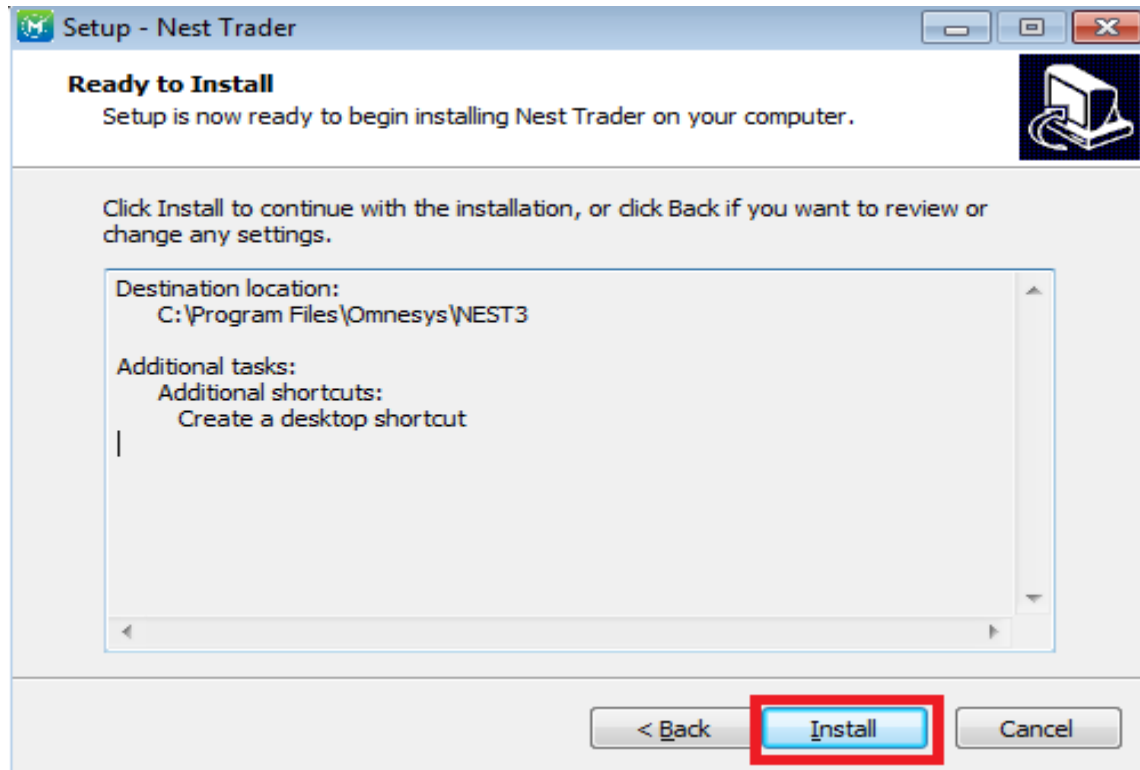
Setup - Nest Trader

Ready to Install
Setup is now ready to begin installing Nest Trader on your computer.

Click Install to continue with the installation, or click Back if you want to review or change any settings.

Destination location:
C:\Program Files\Omnesys\NEST3

Additional tasks:
Additional shortcuts:
Create a desktop shortcut

< Back
Install
Cancel